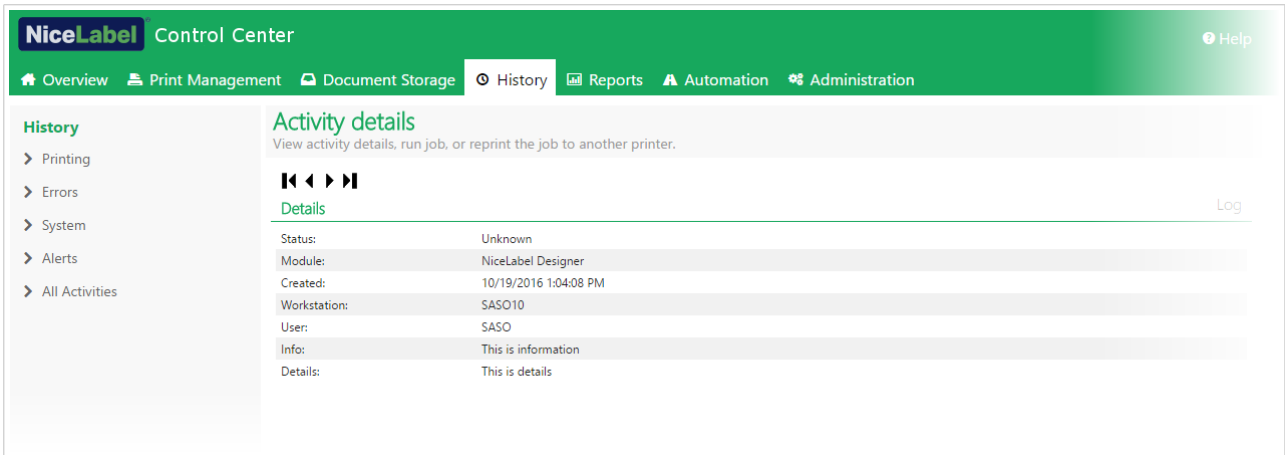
NiceLabel Control Center

Help

Overview Print Management Document Storage History Reports Automation Administration

History

Printing

Errors

System

Alerts

All Activities

Activity details

View activity details, run job, or reprint the job to another printer.

Details

Log

| | |
|---|---|
| Status: | Unknown |
| Module: | NiceLabel Designer |
| Created: | 10/19/2016 1:04:08 PM |
| Workstation: | SASO10 |
| User: | SASO |
| Info: | This is information |
| Details: | This is details |